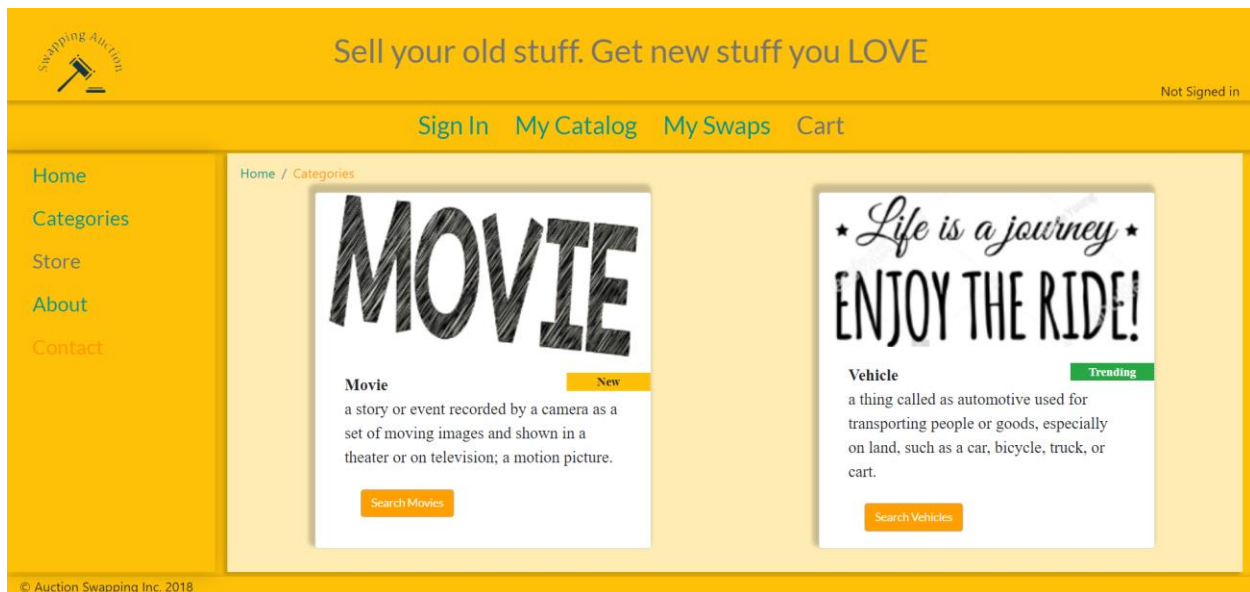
Swapping Auction

Sell your old stuff. Get new stuff you LOVE

Not Signed in

Sign In My Catalog My Swaps Cart

Home

Categories

Store

About

Contact

Home / Categories

MOVIE

Movie

New

a story or event recorded by a camera as a set of moving images and shown in a theater or on television; a motion picture.

Search Movies

★ Life is a journey ★

ENJOY THE RIDE!

Vehicle

Trending

a thing called as automotive used for transporting people or goods, especially on land, such as a car, bicycle, truck, or cart.

Search Vehicles

© Auction Swapping Inc. 2018